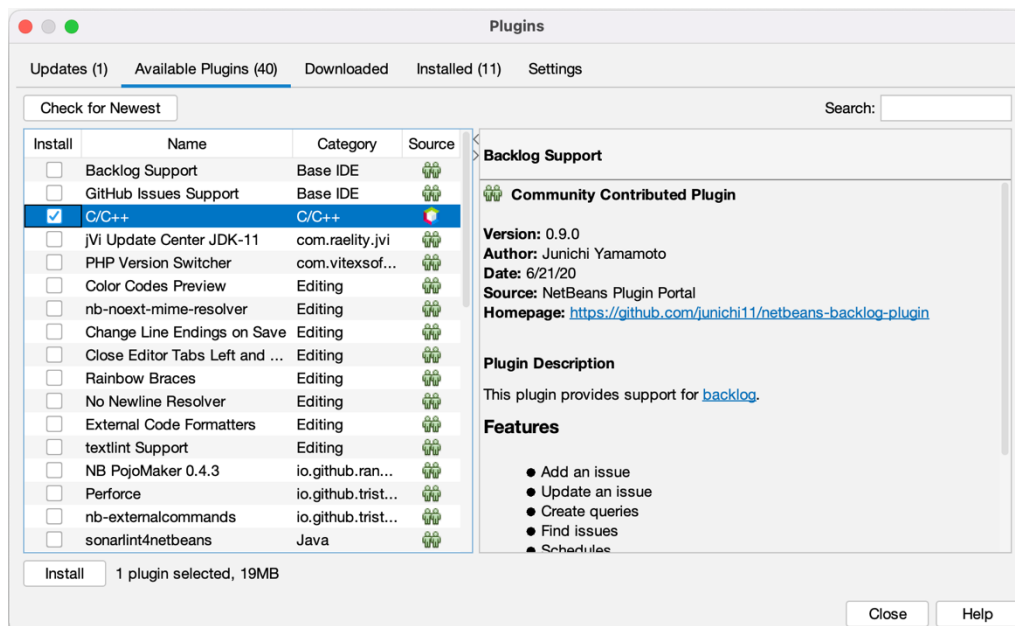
Plugins

Updates (1) Available Plugins (40) Downloaded Installed (11) Settings

Check for Newest

Search:

| Install | Name | Category | Source |
|---|---|---|---|
| ☐ | Backlog Support | Base IDE | |
| ☐ | GitHub Issues Support | Base IDE | |
| ☑ | C/C++ | C/C++ | |
| ☐ | jVi Update Center JDK-11 | com.raelity.jvi | |
| ☐ | PHP Version Switcher | com.vitexsof... | |
| ☐ | Color Codes Preview | Editing | |
| ☐ | nb-noext-mime-resolver | Editing | |
| ☐ | Change Line Endings on Save | Editing | |
| ☐ | Close Editor Tabs Left and ... | Editing | |
| ☐ | Rainbow Braces | Editing | |
| ☐ | No Newline Resolver | Editing | |
| ☐ | External Code Formatters | Editing | |
| ☐ | textlint Support | Editing | |
| ☐ | NB PojoMaker 0.4.3 | io.github.ran... | |
| ☐ | Perforce | io.github.trist... | |
| ☐ | nb-externalcommands | io.github.trist... | |
| ☐ | sonarlint4netbeans | Java | |

Backlog Support

Community Contributed Plugin

Version: 0.9.0
Author: Junichi Yamamoto
Date: 6/21/20
Source: NetBeans Plugin Portal
Homepage: https://github.com/junichi11/netbeans-backlog-plugin

Plugin Description

This plugin provides support for backlog.

Features

● Add an issue
● Update an issue
● Create queries
● Find issues
● Schedules

Install 1 plugin selected, 19MB

Close Help